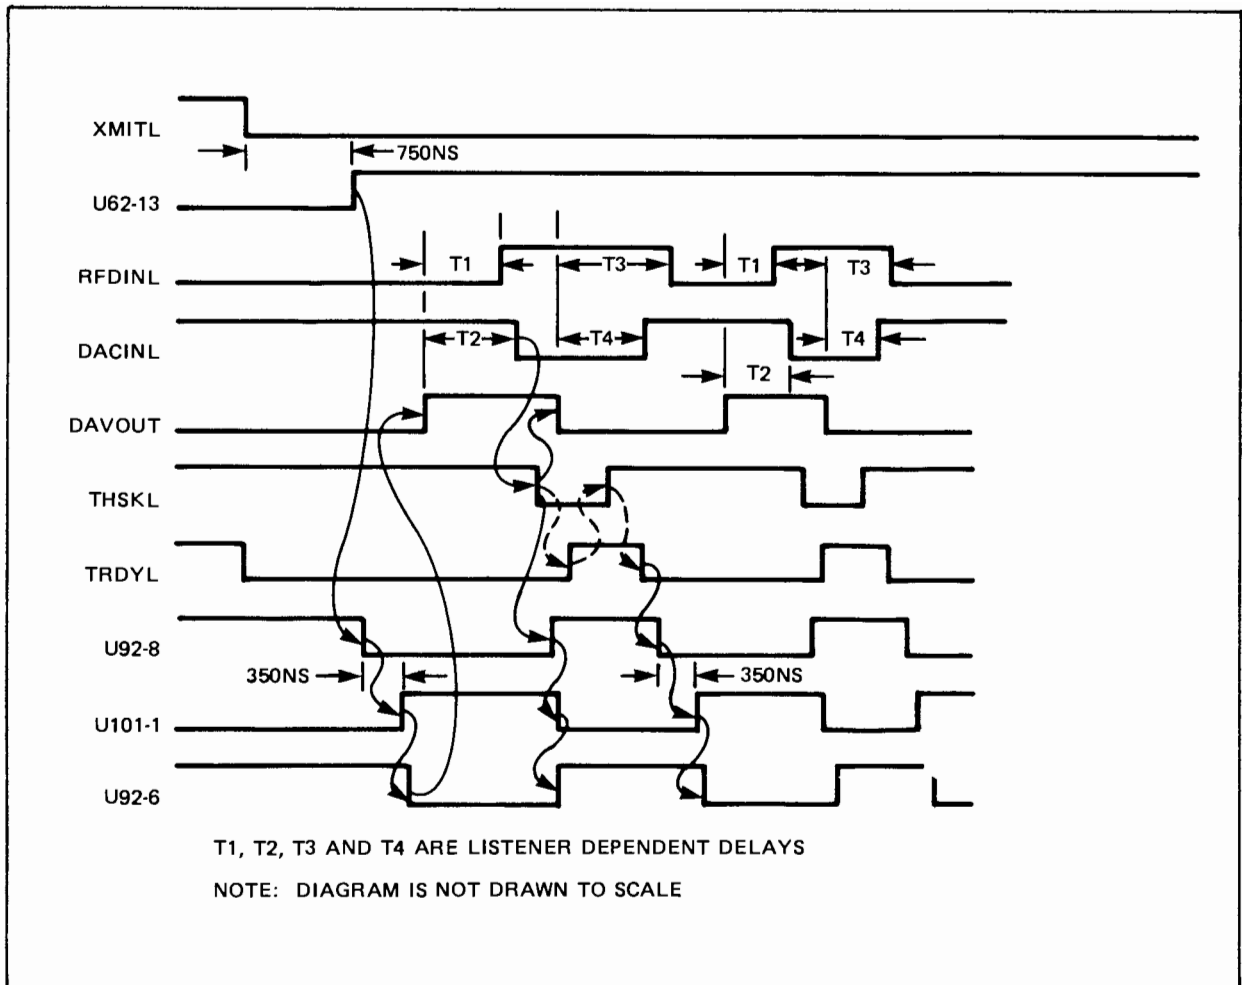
XMITL

750NS

U62-13

RFDINL

T1

T3

T1

T3

DACINL

T2

T4

T4

T2

DAVOUT

THSKL

TRDYL

U92-8

350NS

350NS

U101-1

U92-6

T1, T2, T3 AND T4 ARE LISTENER DEPENDENT DELAYS

NOTE: DIAGRAM IS NOT DRAWN TO SCALE